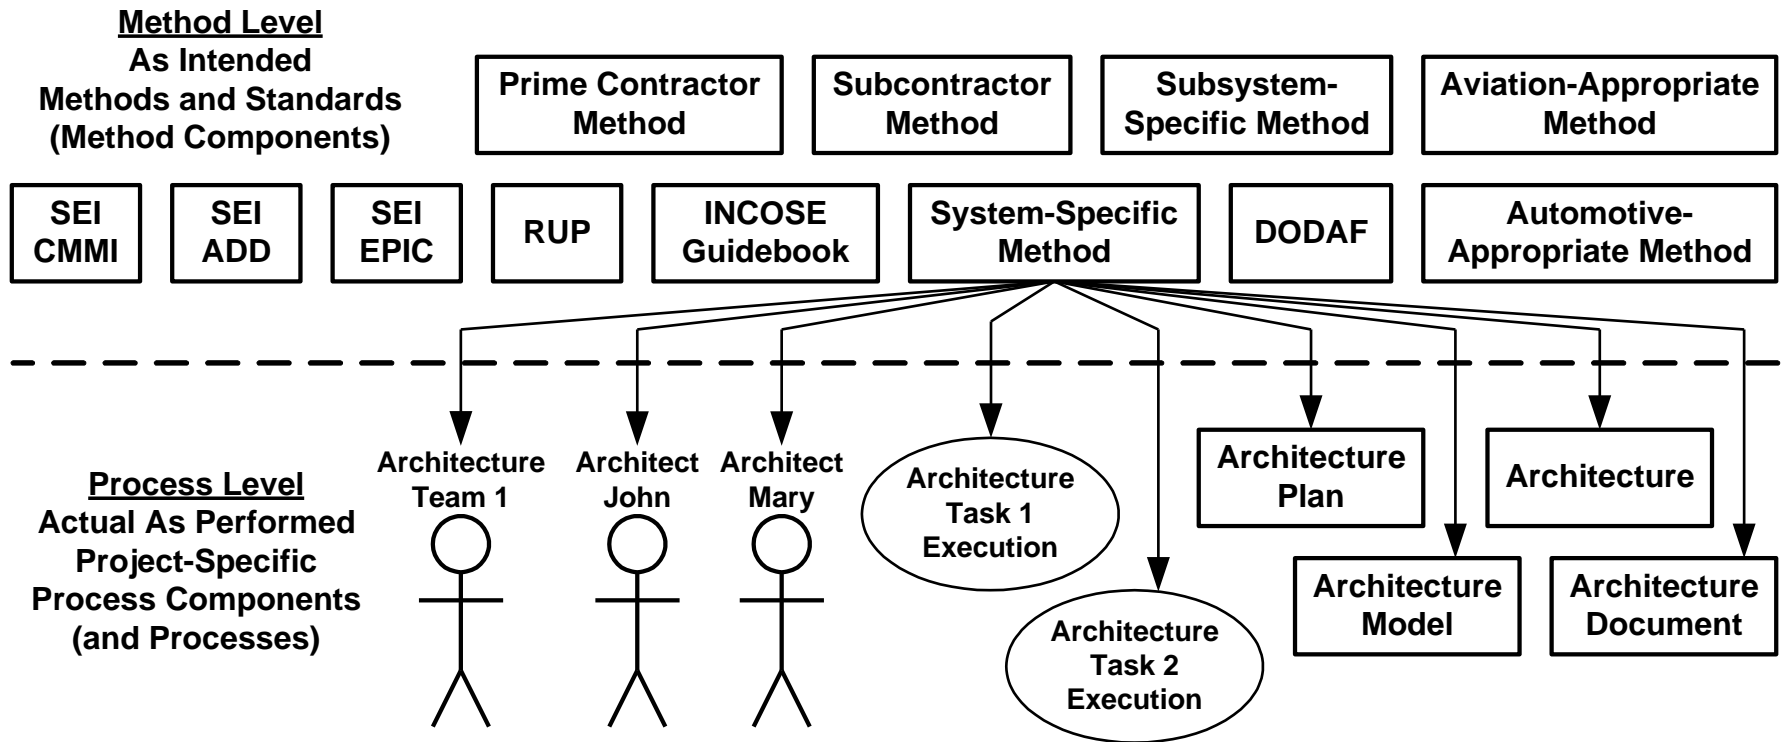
Method Level
As Intended
Methods and Standards
(Method Components)

Prime Contractor Method

Subcontractor Method

Subsystem-Specific Method

Aviation-Appropriate Method

SEI CMMI

SEI ADD

SEI EPIC

RUP

INCOSE Guidebook

System-Specific Method

DODAF

Automotive-Appropriate Method

Process Level
Actual As Performed
Project-Specific
Process Components
(and Processes)

Architecture Team 1

Architect John

Architect Mary

Architecture Task 1 Execution

Architecture Task 2 Execution

Architecture Plan

Architecture

Architecture Model

Architecture Document